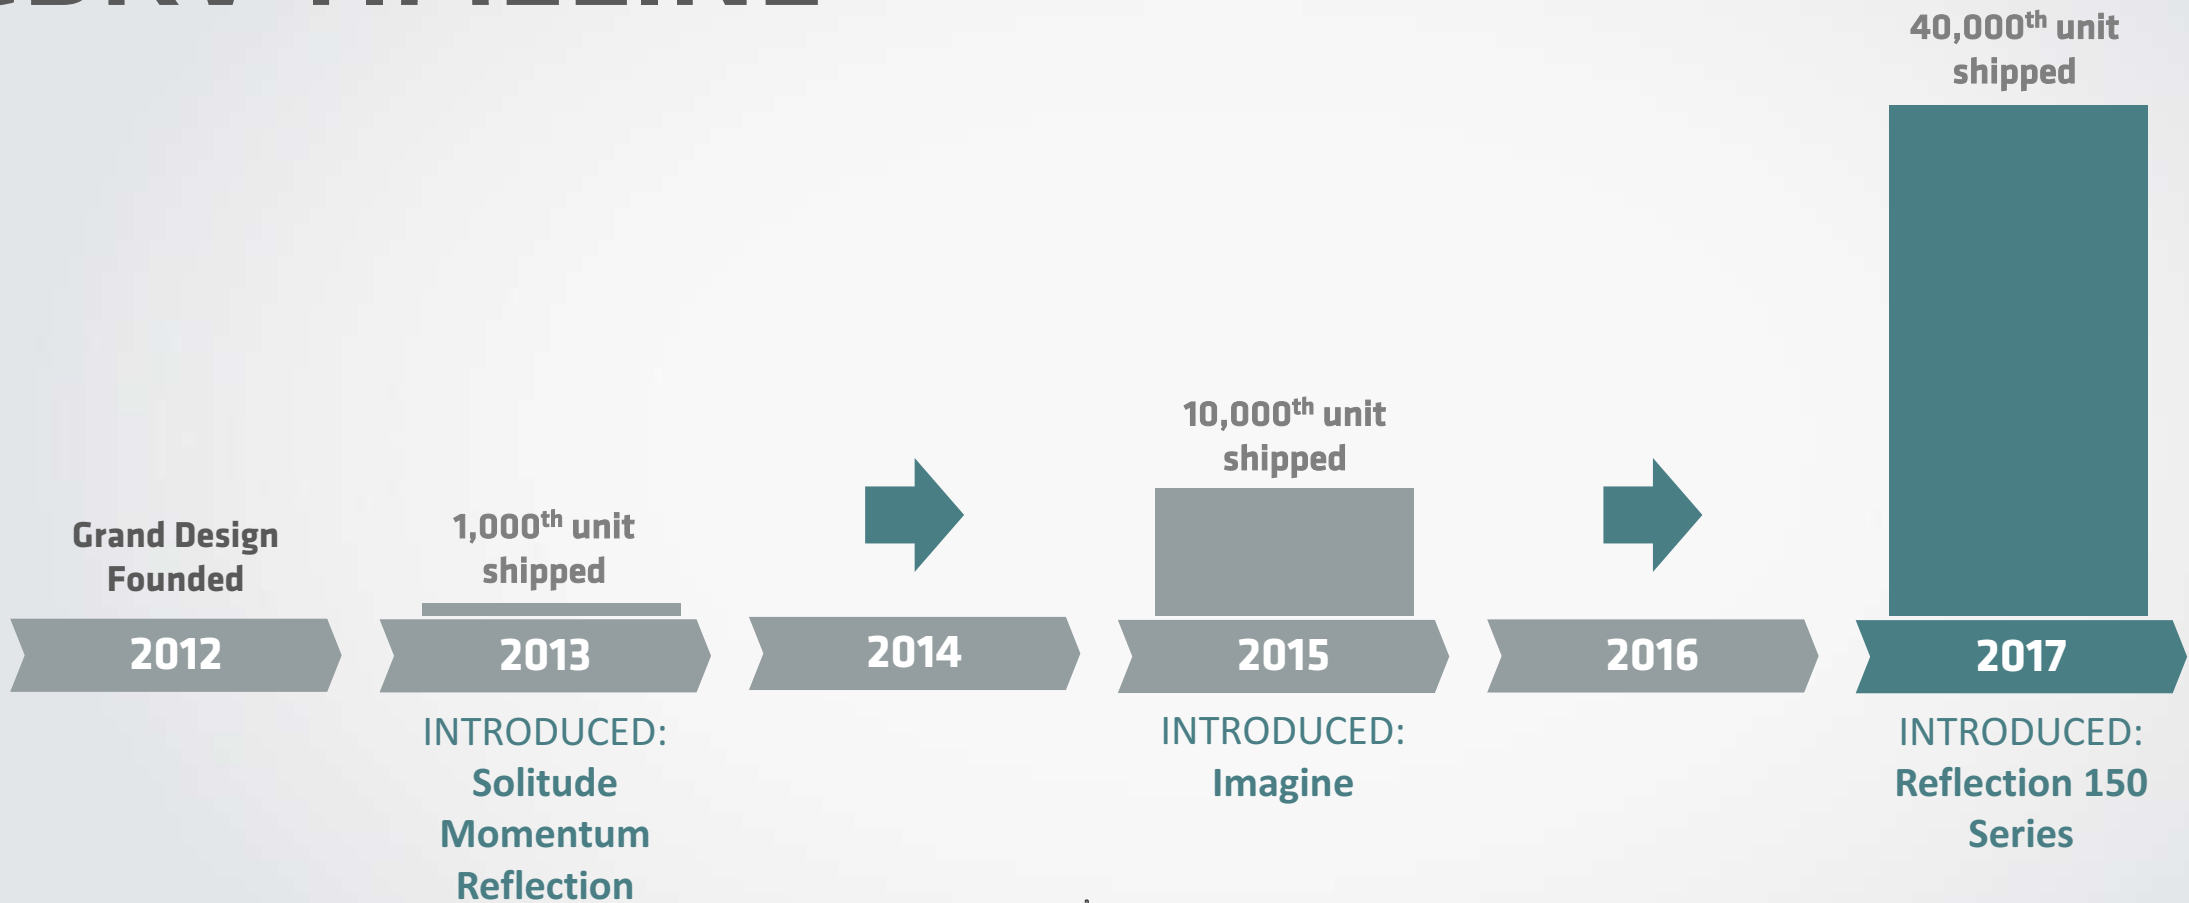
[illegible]

40,000$^{th}$ unit shipped

Grand Design Founded

1,000$^{th}$ unit shipped

10,000$^{th}$ unit shipped

2012

2013

2014

2015

2016

2017

INTRODUCED:
Solitude
Momentum
Reflection

INTRODUCED:
Imagine

INTRODUCED:
Reflection 150 Series